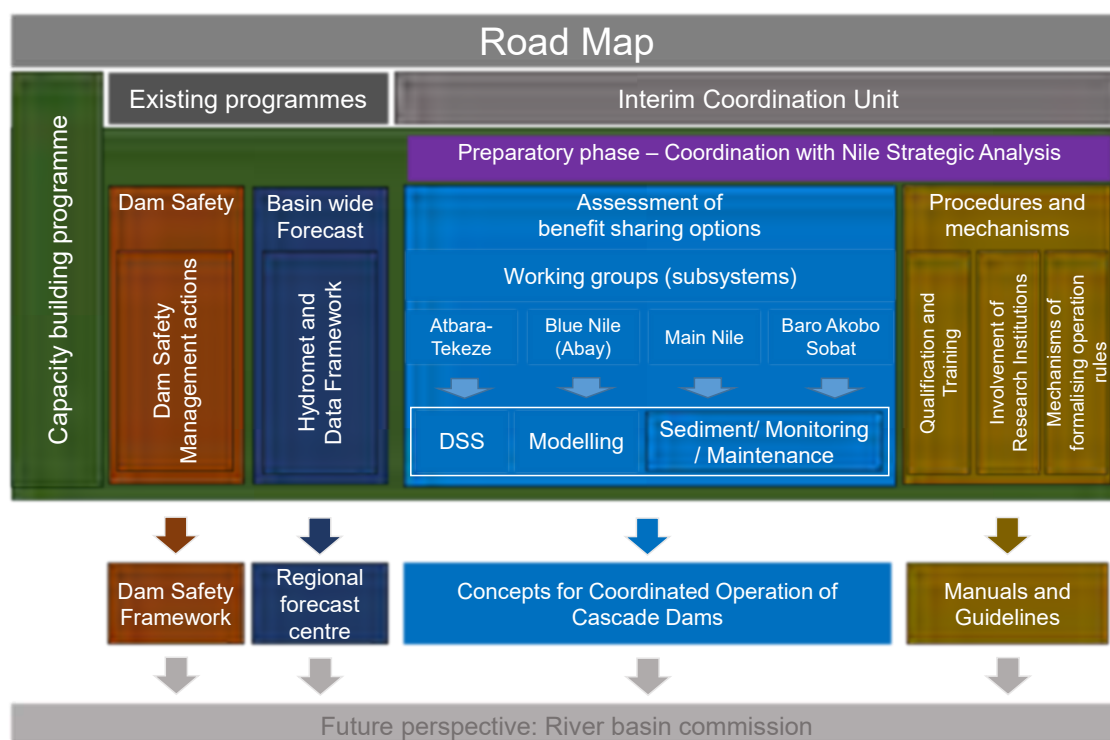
Road Map

Capacity building programme

Existing programmes

Interim Coordination Unit

Preparatory phase – Coordination with Nile Strategic Analysis

Dam Safety

Dam Safety Management actions

Basin wide Forecast

Hydromet and Data Framework

Assessment of benefit sharing options

Working groups (subsystems)

Atbara-Tekeze

Blue Nile (Abay)

Main Nile

Baro Akobo Sobat

DSS

Modelling

Sediment/ Monitoring / Maintenance

Procedures and mechanisms

Qualification and Training

Involvement of Research Institutions

Mechanisms of formalising operation rules

Dam Safety Framework

Regional forecast centre

Concepts for Coordinated Operation of Cascade Dams

Manuals and Guidelines

Future perspective: River basin commission